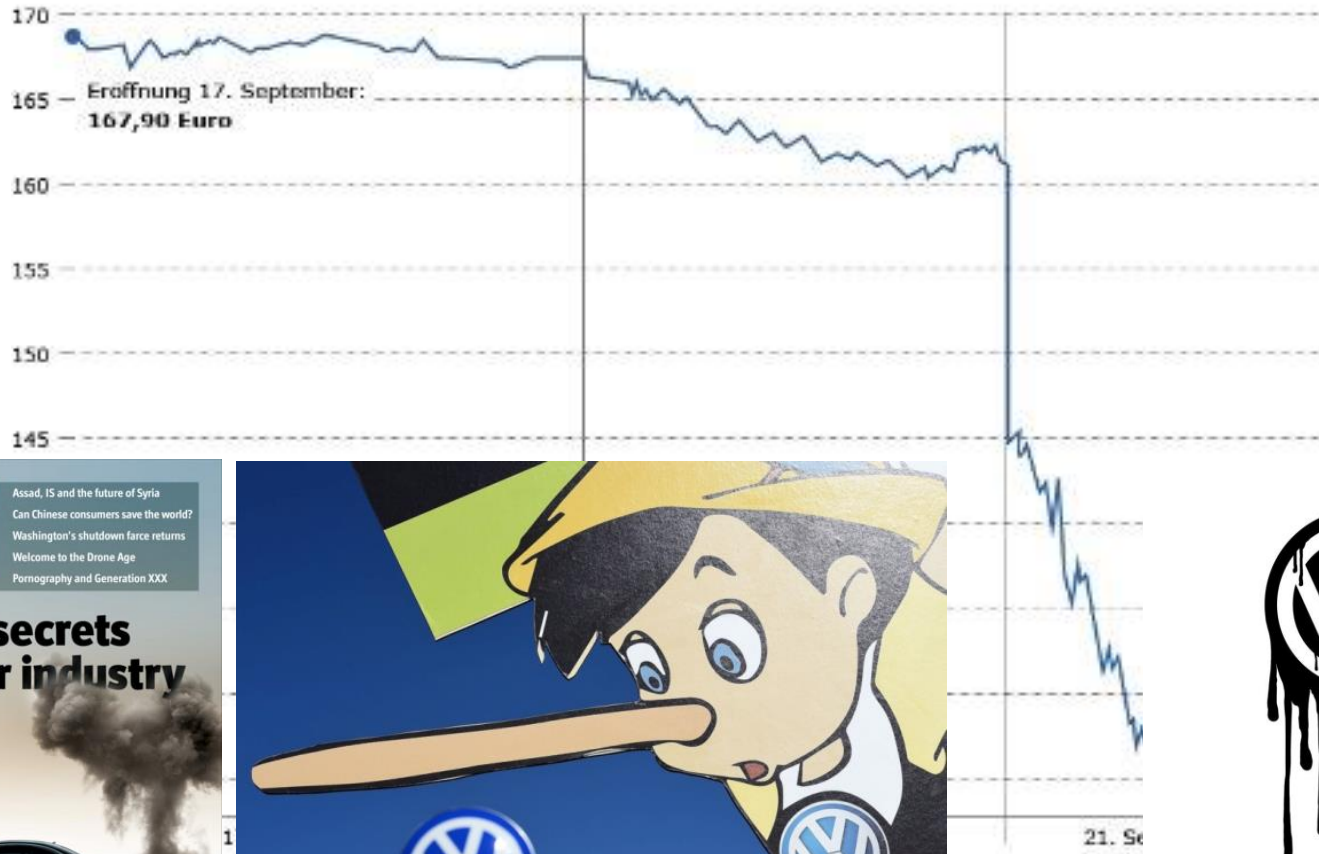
170

165

160

155

150

145

Eröffnung 17. September:
167,90 Euro

Assad, IS and the future of Syria
Can Chinese consumers save the world?
Washington's shutdown farce returns
Welcome to the Drone Age
Pornography and Generation XXX

secrets
r industry

1

21. Se